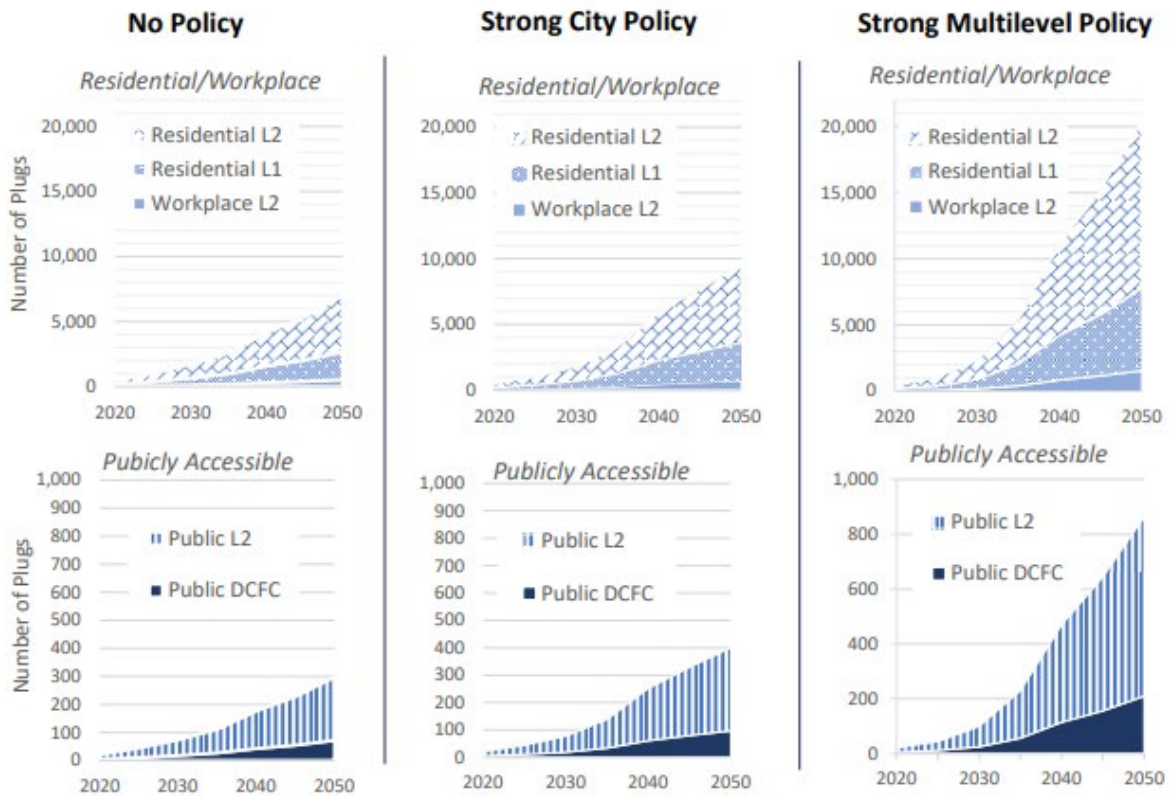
No Policy

Residential/Workplace

Number of Plugs

20,000
15,000
10,000
5,000
0

Residential L2
Residential L1
Workplace L2

2020 2030 2040 2050

Pubicly Accessible

Number of Plugs

1,000
900
800
700
600
500
400
300
200
100
0

Public L2
Public DCFC

2020 2030 2040 2050

Strong City Policy

Residential/Workplace

20,000
15,000
10,000
5,000
0

Residential L2
Residential L1
Workplace L2

2020 2030 2040 2050

Publicly Accessible

1,000
900
800
700
600
500
400
300
200
100
0

Public L2
Public DCFC

2020 2030 2040 2050

Strong Multilevel Policy

Residential/Workplace

20,000
15,000
10,000
5,000
0

Residential L2
Residential L1
Workplace L2

2020 2030 2040 2050

Publicly Accessible

1,000
800
600
400
200
0

Public L2
Public DCFC

2020 2030 2040 2050